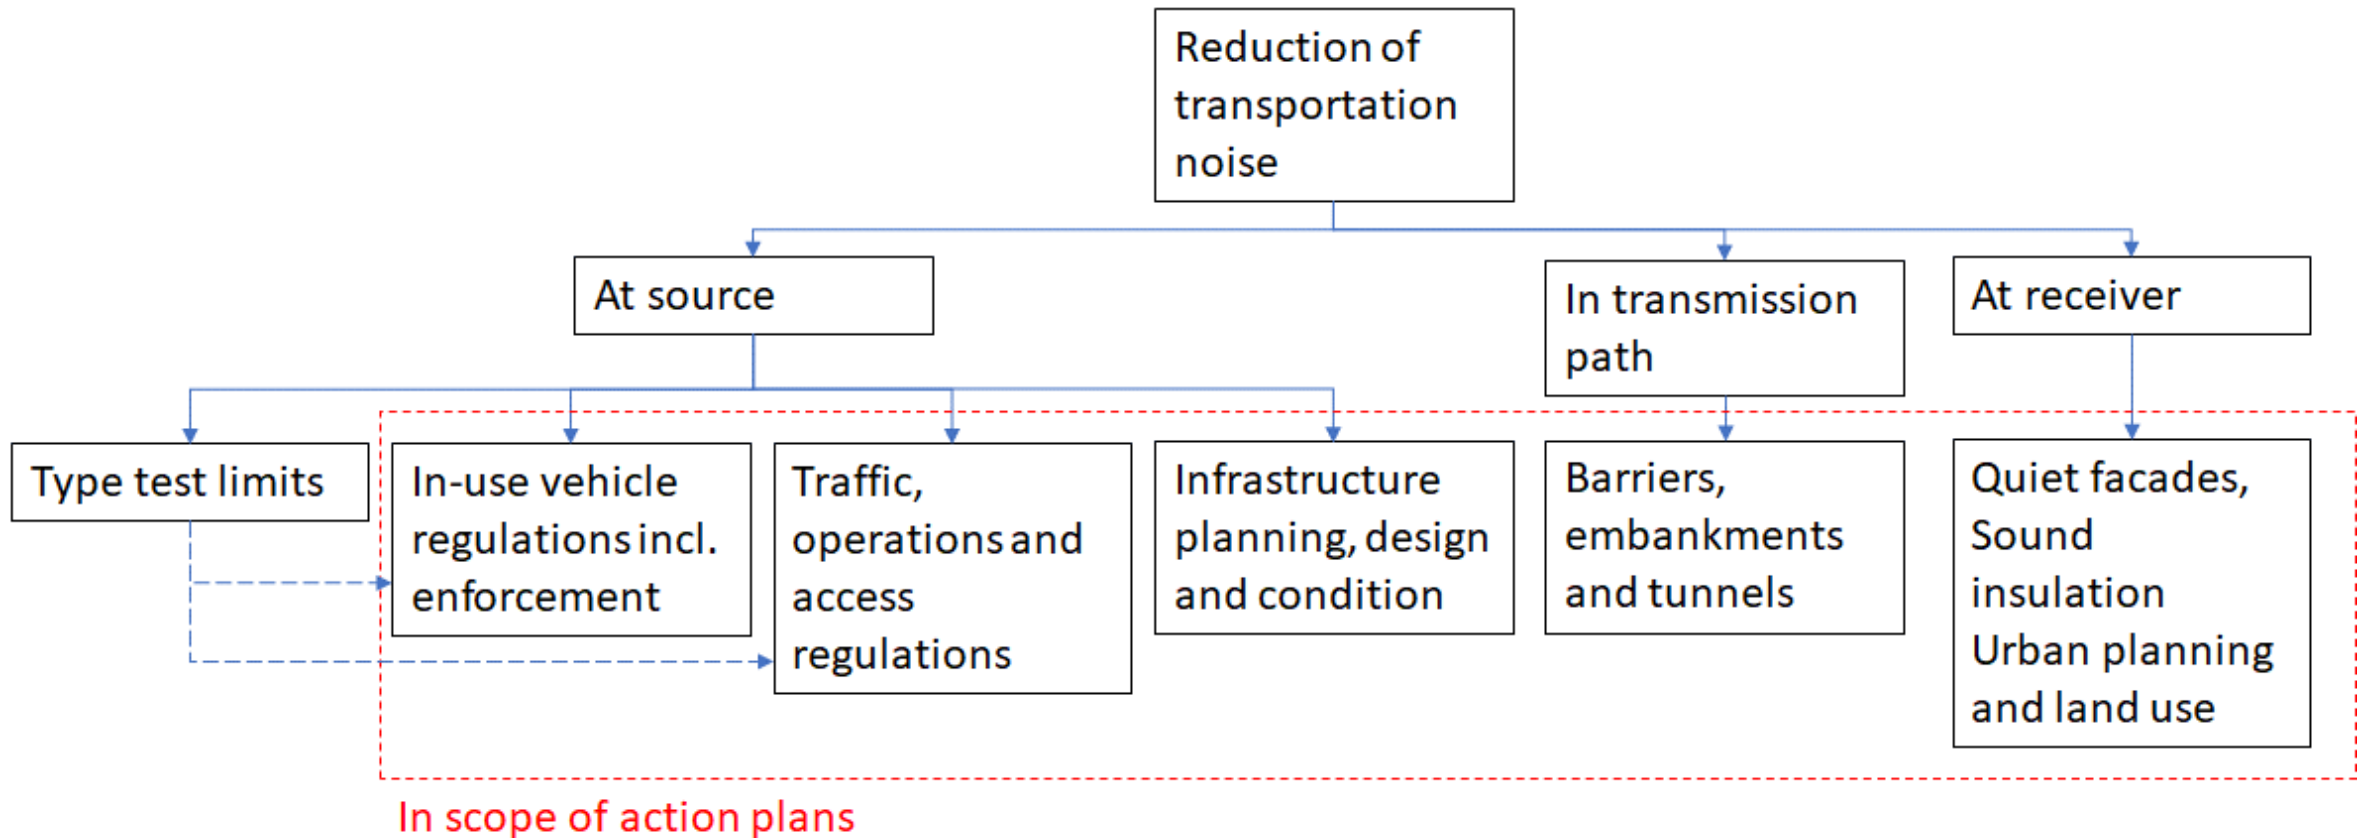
Reduction of transportation noise

At source

In transmission path

At receiver

Type test limits

In-use vehicle regulations incl. enforcement

Traffic, operations and access regulations

Infrastructure planning, design and condition

Barriers, embankments and tunnels

Quiet facades, Sound insulation Urban planning and land use

In scope of action plans